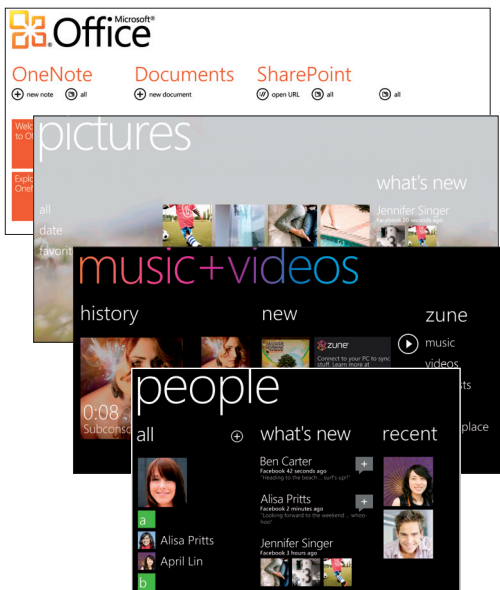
Microsoft® Office

OneNote
new note all

Documents
new document

SharePoint
open URL all

all

Welc to O

Explo One

pictures

all
date
favorit

what's new
Jennifer Singer
Facebook 10 seconds ago

music+videos

history

0:08
Subconsc

new

zune
Connect to your PC to sync stuff. Learn more at

zune
music
videos
sts
place

people

all

a
Alisa Pritts
April Lin
b

what's new
Ben Carter
Facebook 42 seconds ago
"Heading to the beach ... surfs up!"

Alisa Pritts
Facebook 2 minutes ago
"Looking forward to the weekend ... whoo-hoo!"

Jennifer Singer
Facebook 3 hours ago

recent